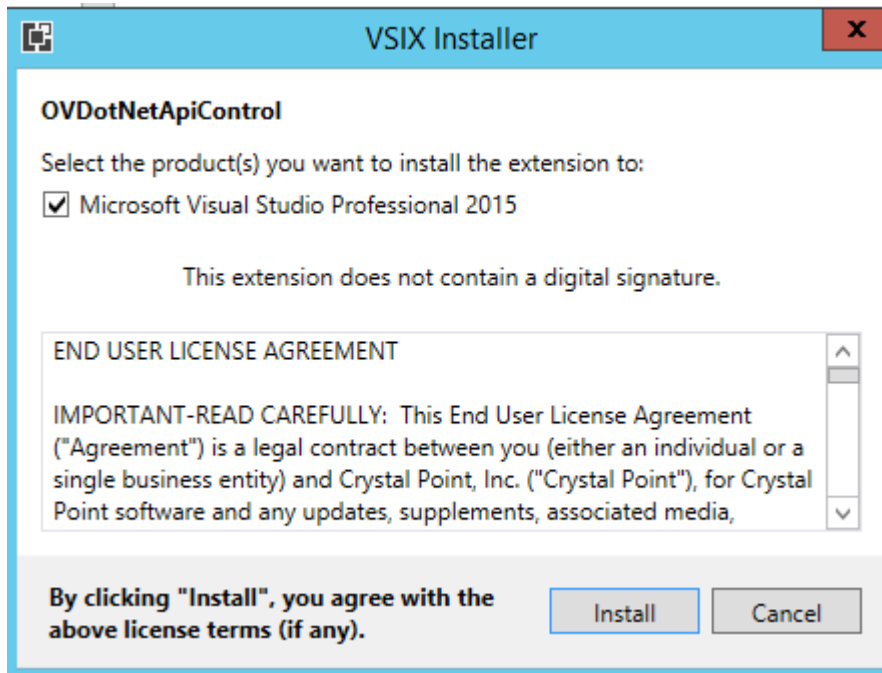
VSIX Installer

x

OVDotNetApiControl

Select the product(s) you want to install the extension to:

☑ Microsoft Visual Studio Professional 2015

This extension does not contain a digital signature.

END USER LICENSE AGREEMENT

IMPORTANT-READ CAREFULLY: This End User License Agreement ("Agreement") is a legal contract between you (either an individual or a single business entity) and Crystal Point, Inc. ("Crystal Point"), for Crystal Point software and any updates, supplements, associated media,

By clicking "Install", you agree with the above license terms (if any).

Install

Cancel